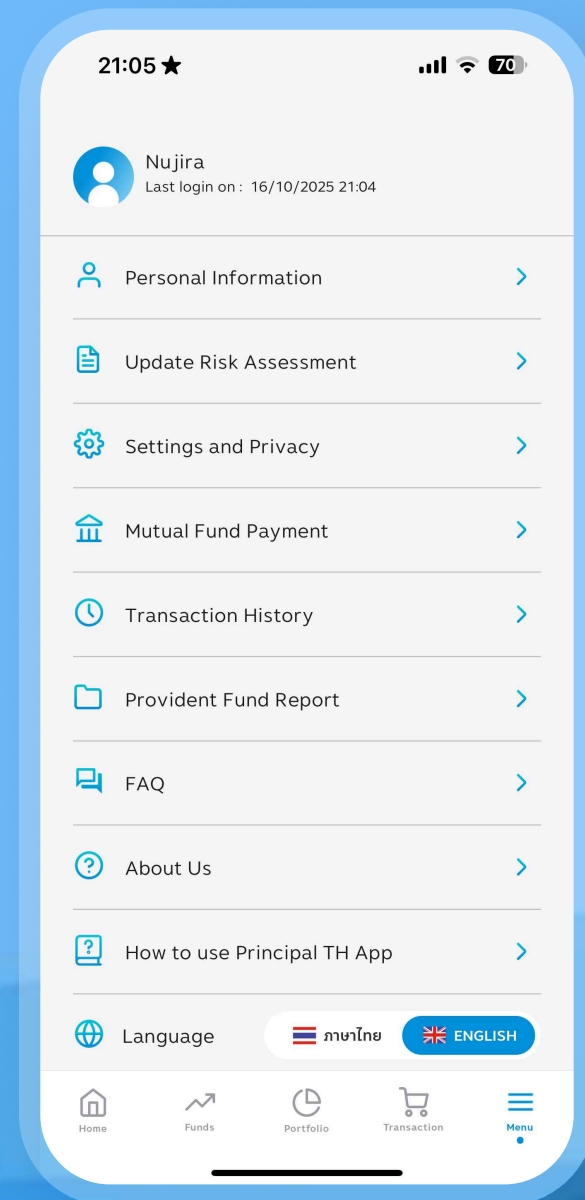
21:05 70

Nujira
Last login on : 16/10/2025 21:04

Personal Information

Update Risk Assessment

Settings and Privacy

Mutual Fund Payment

Transaction History

Provident Fund Report

FAQ

About Us

How to use Principal TH App

Language ภาษาไทย ENGLISH

Home Funds Portfolio Transaction Menu